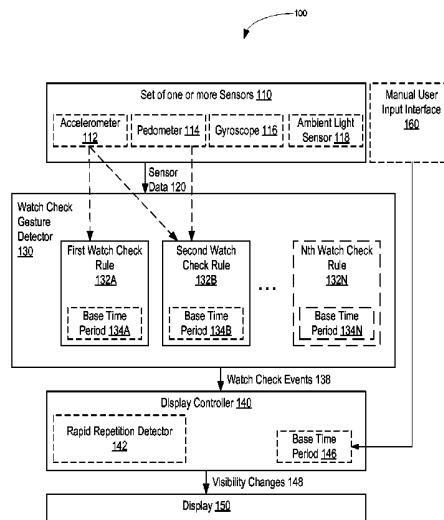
100

Set of one or more Sensors 110

Accelerometer 112

Pedometer 114

Gyroscope 116

Ambient Light Sensor 118

Manual User Input Interface 160

Sensor Data 120

Watch Check Gesture Detector 130

First Watch Check Rule 132A

Base Time Period 134A

Second Watch Check Rule 132B

Base Time Period 134B

...

Nth Watch Check Rule 132N

Base Time Period 134N

Watch Check Events 138

Display Controller 140

Rapid Repetition Detector 142

Base Time Period 146

Visibility Changes 148

Display 150